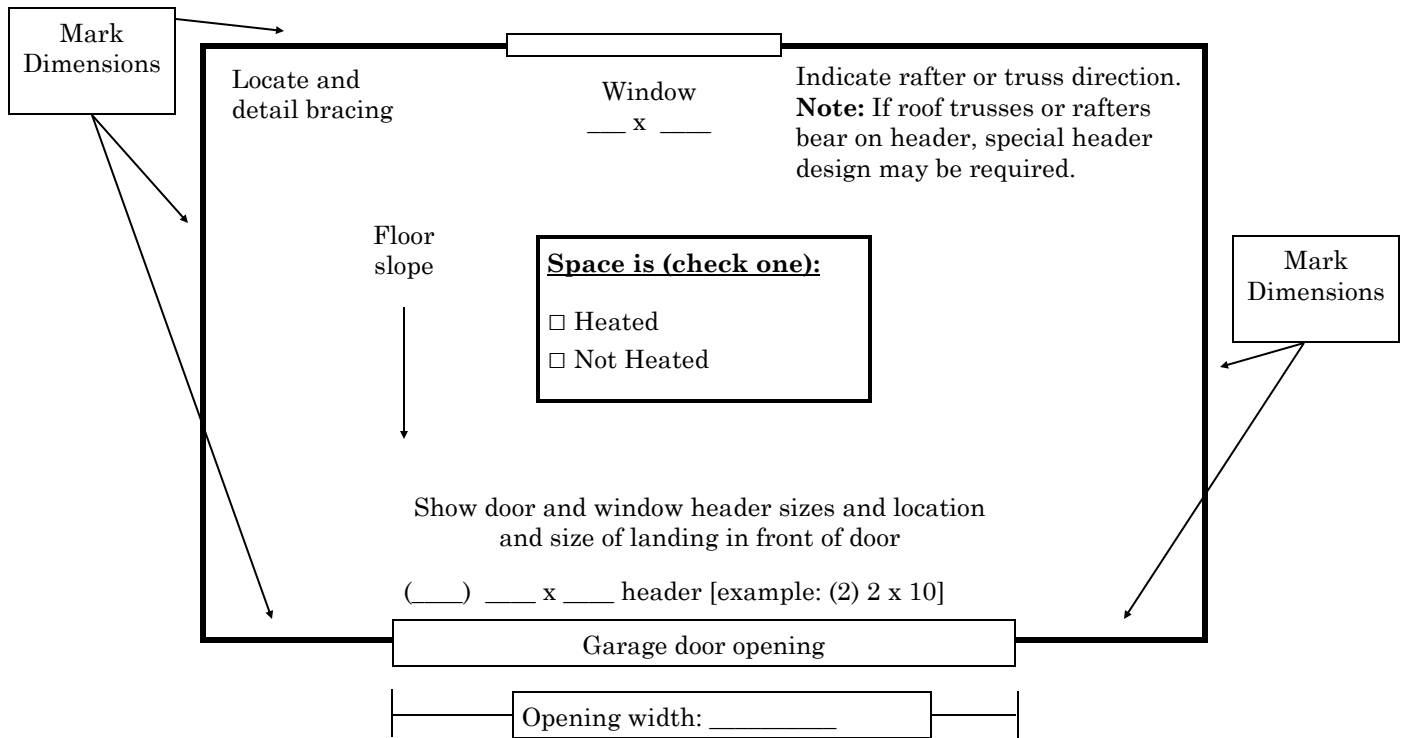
Mark Dimensions

Locate and detail bracing

Window
___ x ____

Indicate rafter or truss direction. **Note:** If roof trusses or rafters bear on header, special header design may be required.

Floor slope

**Space is (check one):**

□ Heated
□ Not Heated

Mark Dimensions

Show door and window header sizes and location and size of landing in front of door

(____) ____ x ____ header [example: (2) 2 x 10]

Garage door opening

Opening width: __________